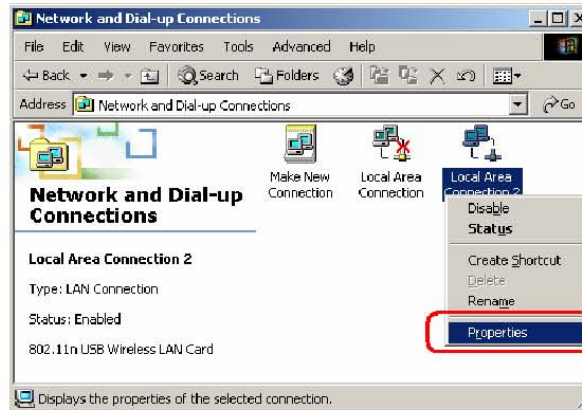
Network and Dial-up Connections
File Edit View Favorites Tools Advanced Help
Back Search Folders
Address Network and Dial-up Connections
Go
Network and Dial-up Connections
Make New Connection
Local Area Connection
Local Area Connection 2
Disable
Status
Create Shortcut
Delete
Rename
Properties
Local Area Connection 2
Type: LAN Connection
Status: Enabled
802.11n USB Wireless LAN Card
Displays the properties of the selected connection.